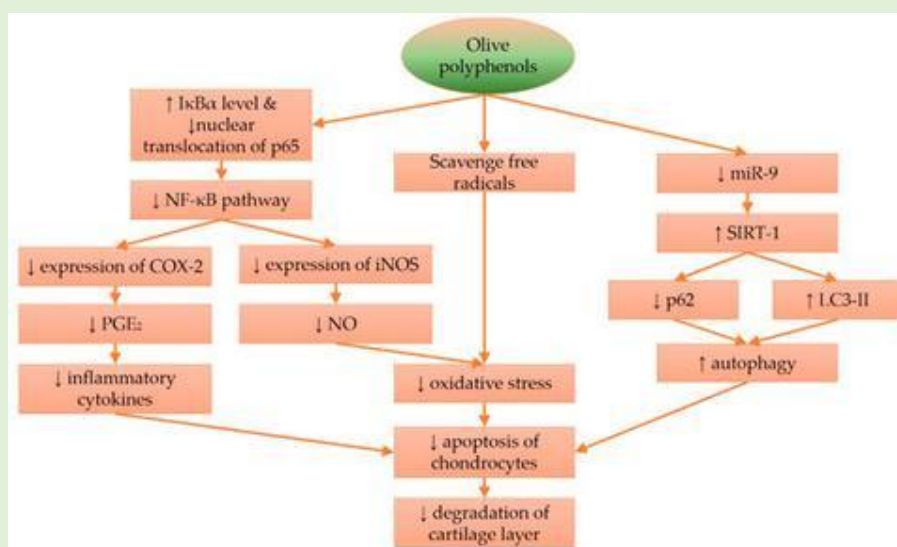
Olive polyphenols

↑ IκBα level & ↓nuclear translocation of p65

Scavenge free radicals

↓ miR-9

↓ NF-κB pathway

↑ SIRT-1

↓ expression of COX-2

↓ expression of iNOS

↓ p62

↑ LC3-II

↓ $PGE_2$

↓ NO

↑ autophagy

↓ inflammatory cytokines

↓ oxidative stress

↓ apoptosis of chondrocytes

↓ degradation of cartilage layer